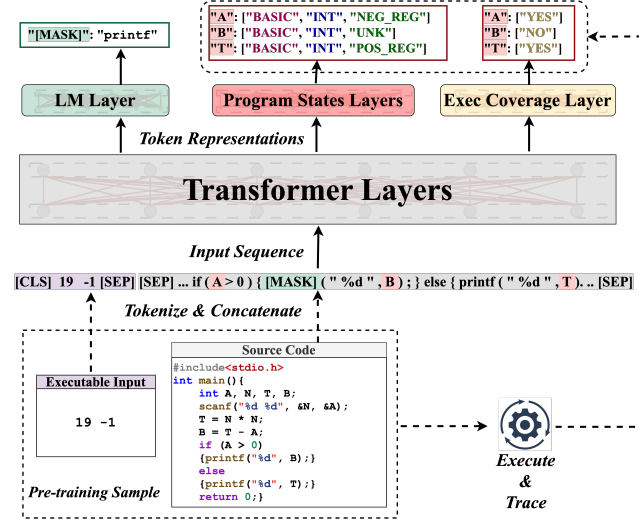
"[MASK]": "printf"

"A": ["BASIC", "INT", "NEG_REG"]
"B": ["BASIC", "INT", "UNK"]
"T": ["BASIC", "INT", "POS_REG"]

"A": ["YES"]
"B": ["NO"]
"T": ["YES"]

LM Layer

Program States Layers

Exec Coverage Layer

Token Representations

Transformer Layers

Input Sequence

[CLS] 19 -1 [SEP] [SEP] ... if ( A > 0 ) { [MASK] ( " %d " , B ) ; } else { printf ( " %d " , T ) . .. [SEP]

Tokenize & Concatenate

Executable Input

19 -1

Source Code

#include<stdio.h>
int main(){
int A, N, T, B;
scanf("%d %d", &N, &A);
T = N * N;
B = T - A;
if (A > 0)
{printf("%d", B);}
else
{printf("%d", T);}
return 0;}

Pre-training Sample

Execute & Trace